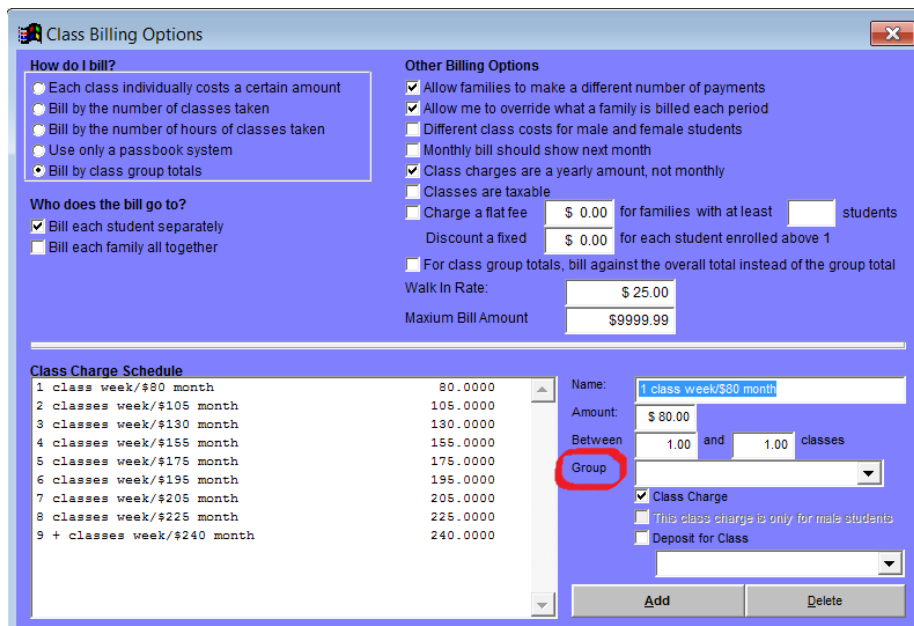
Class Billing Options

How do I bill?
Each class individually costs a certain amount
Bill by the number of classes taken
Bill by the number of hours of classes taken
Use only a passbook system
Bill by class group totals

Who does the bill go to?
Bill each student separately
Bill each family all together

Other Billing Options
Allow families to make a different number of payments
Allow me to override what a family is billed each period
Different class costs for male and female students
Monthly bill should show next month
Class charges are a yearly amount, not monthly
Classes are taxable
Charge a flat fee $ 0.00 for families with at least students
Discount a fixed $ 0.00 for each student enrolled above 1
For class group totals, bill against the overall total instead of the group total
Walk In Rate: $ 25.00
Maxium Bill Amount $9999.99

Class Charge Schedule

| | |
|---|---|
| 1 class week/$80 month | 80.0000 |
| 2 classes week/$105 month | 105.0000 |
| 3 classes week/$130 month | 130.0000 |
| 4 classes week/$155 month | 155.0000 |
| 5 classes week/$175 month | 175.0000 |
| 6 classes week/$195 month | 195.0000 |
| 7 classes week/$205 month | 205.0000 |
| 8 classes week/$225 month | 225.0000 |
| 9 + classes week/$240 month | 240.0000 |

Name: 1 class week/$80 month
Amount: $ 80.00
Between 1.00 and 1.00 classes
Group
Class Charge
This class charge is only for male students
Deposit for Class
Add
Delete